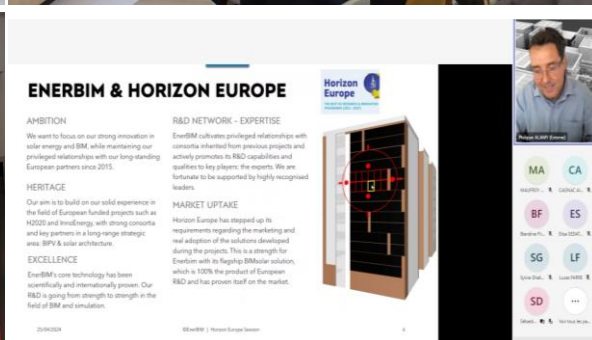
ENERBIM & HORIZON EUROPE

Horizon Europe
THE EU RESEARCH & INNOVATION PROGRAMME 2021 – 2027

AMBITION

We want to focus on our strong innovation in solar energy and BIM, while maintaining our privileged relationships with our long-standing European partners since 2015.

HERITAGE

Our aim is to build on our solid experience in the field of European funded projects such as H2020 and InnoEnergy, with strong consortia and key partners in a long-range strategic area: BIPV & solar architecture.

EXCELLENCE

EnerBIM's core technology has been scientifically and internationally proven. Our R&D is going from strength to strength in the field of BIM and simulation.

R&D NETWORK - EXPERTISE

EnerBIM cultivates privileged relationships with consortia inherited from previous projects and actively promotes its R&D capabilities and qualities to key players: the experts. We are fortunate to be supported by highly-recognised leaders.

MARKET UPTAKE

Horizon Europe has stepped up its requirements regarding the marketing and real adoption of the solutions developed during the projects. This is a strength for Enerbim with its flagship BIMsolar solution, which is 100% the product of European R&D and has proven itself on the market.

25/04/2024 BEnerBIM | Horizon Europe Session 4

Philippe XLIMY (Externe)

MA CA
MAUREY... CAZALE A...
BF ES
Blandine F... Elsa SEDAT...
SG LF
Sylvie Shel... Lucas FARIN...
SD ...
Gérard... Voir tous les par...